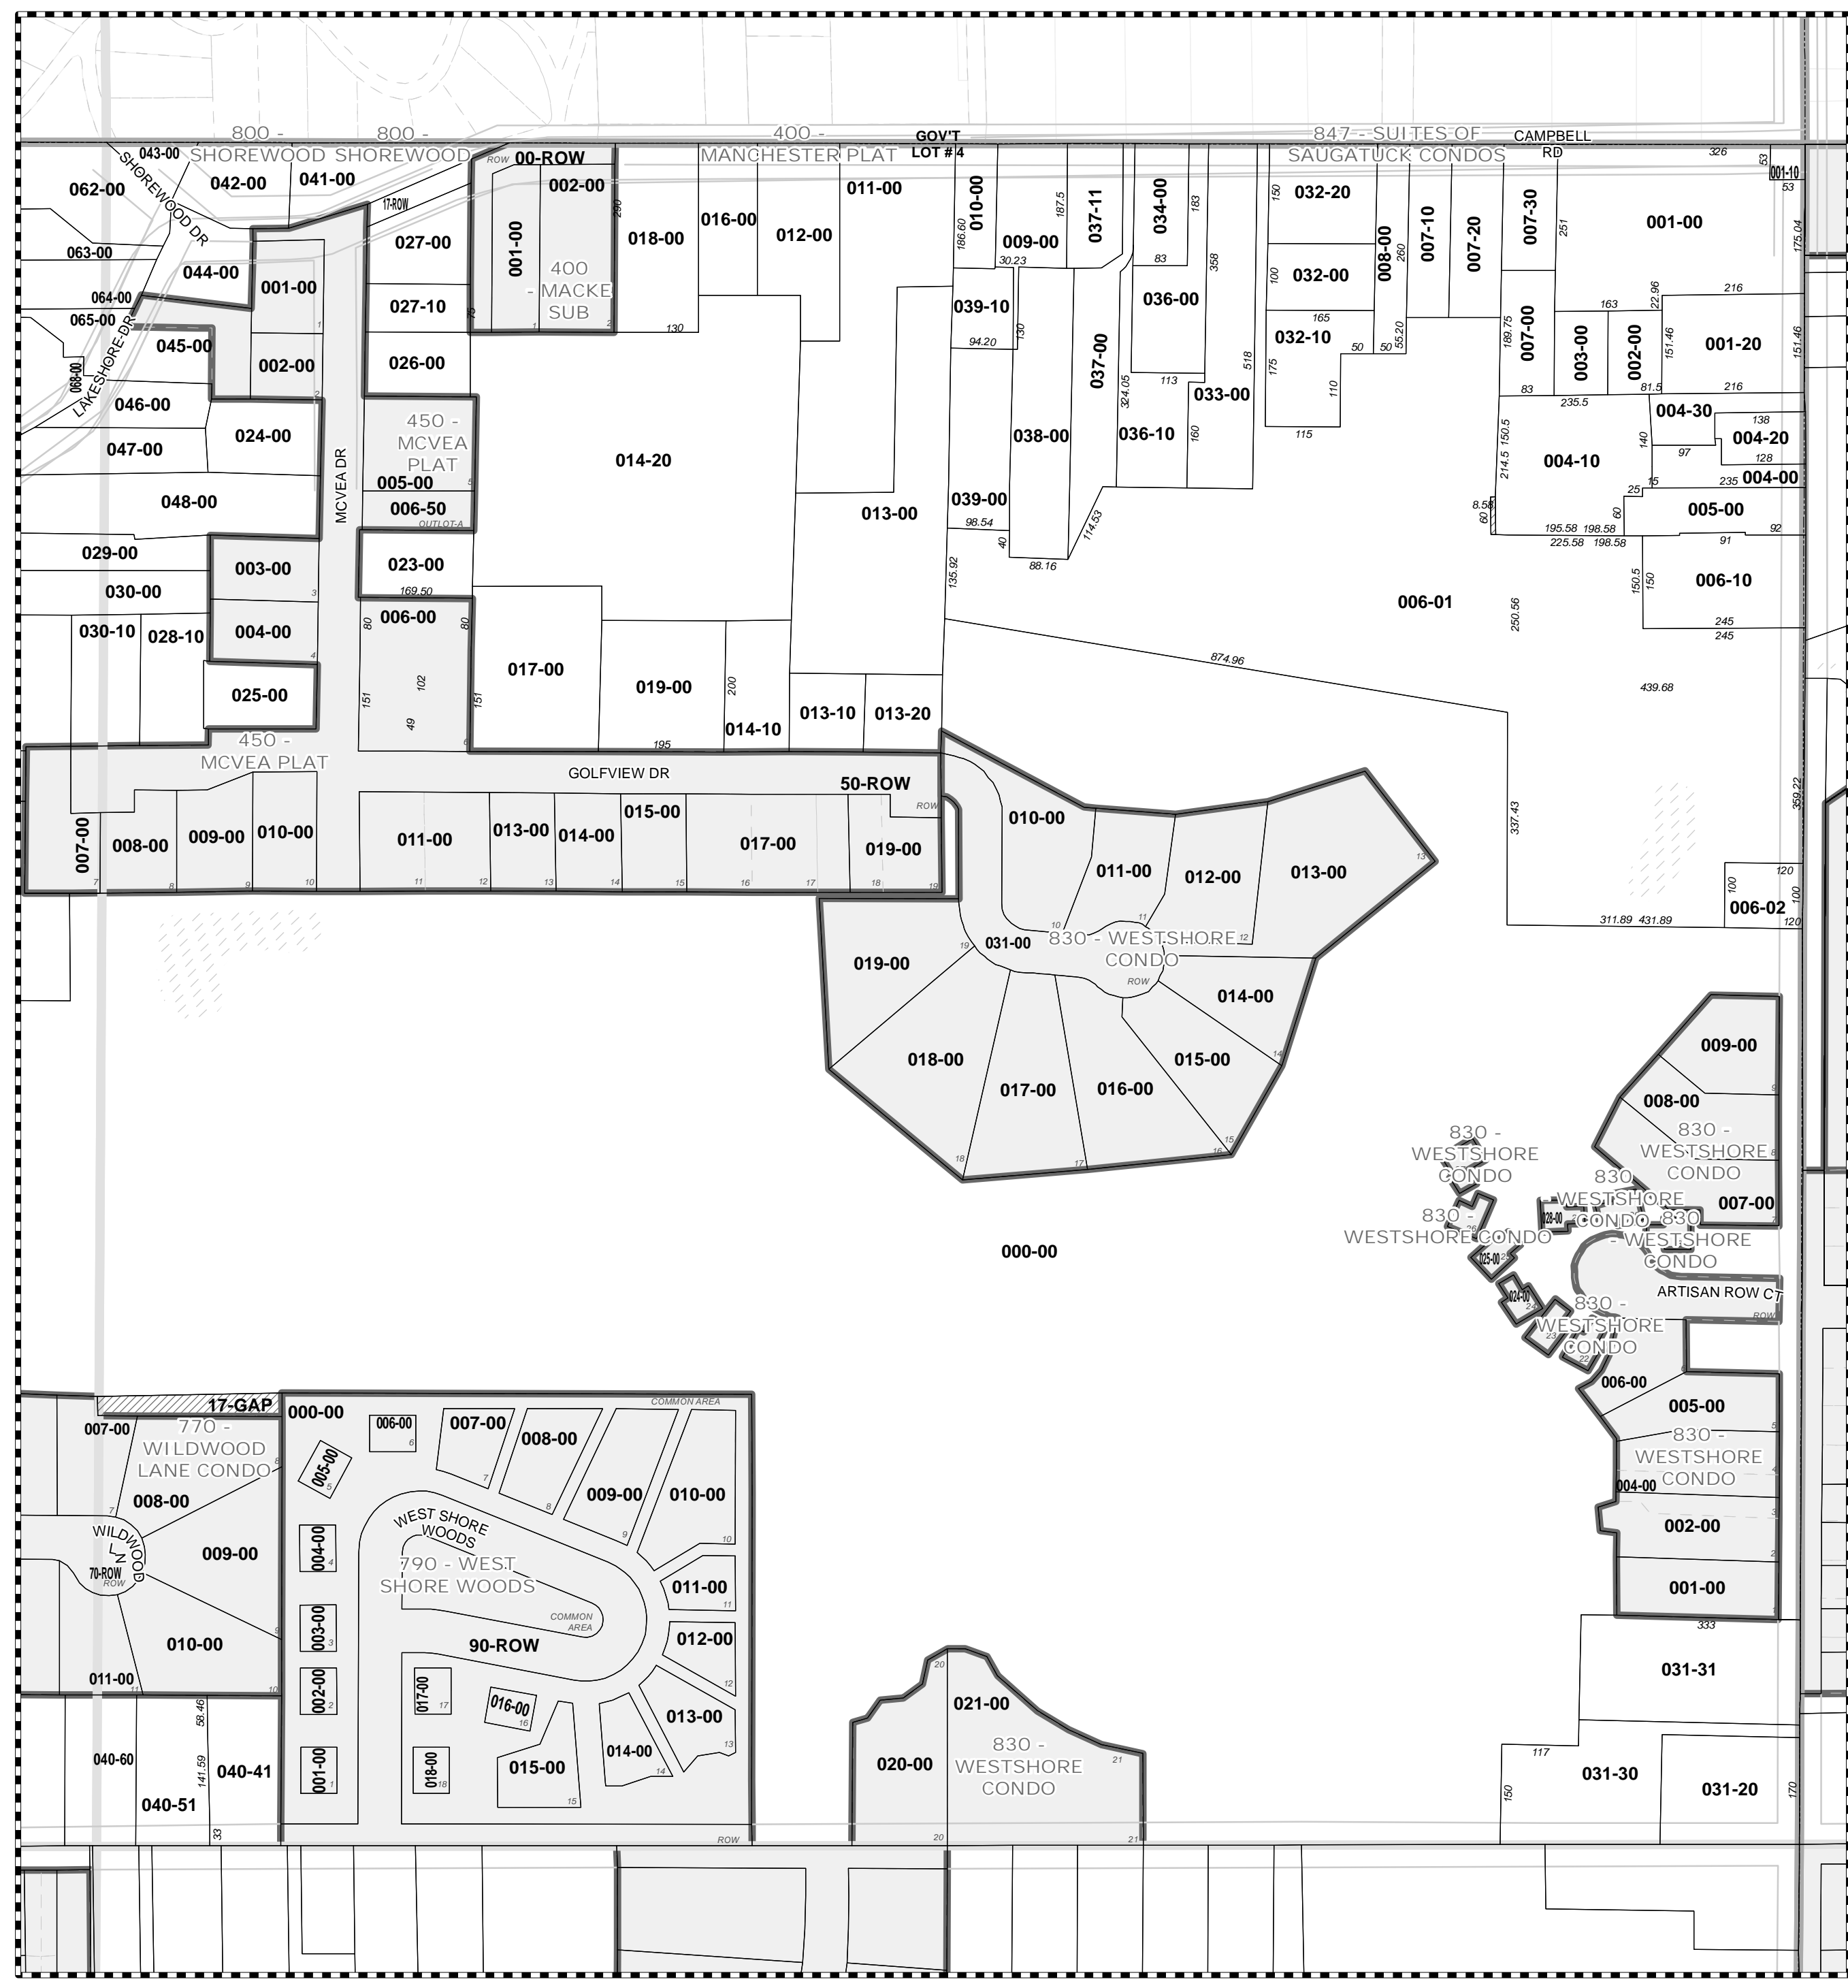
800 - SHOREWOOD
800 - SHOREWOOD
400 - MANCHESTER PLAT
GOV'T LOT # 4
847 - SUITES OF SAUGATUCK CONDOS
CAMPBELL RD
043-00
062-00
042-00
041-00
00-ROW
ROW
002-00
011-00
SHOREWOOD DR
17-ROW
027-00
001-00
018-00
016-00
012-00
010-00
009-00
037-11
034-00
032-20
008-00
007-10
007-20
007-30
001-00
001-10
063-00
044-00
001-00
027-10
400 - MACKE SUB
039-10
036-00
032-00
064-00
065-00
LAKESHORE DR
045-00
002-00
026-00
037-00
032-10
003-00
002-00
001-20
068-00
046-00
024-00
450 - MCVEA PLAT
033-00
007-00
047-00
MCVEA DR
014-20
038-00
036-10
004-30
004-20
004-10
004-00
048-00
005-00
006-50
OUTLOT-A
013-00
039-00
005-00
029-00
003-00
023-00
006-10
030-00
006-00
006-01
030-10
028-10
004-00
017-00
019-00
025-00
014-10
013-10
013-20
450 - MCVEA PLAT
GOLFVIEW DR
50-ROW
ROW
010-00
007-00
008-00
009-00
010-00
011-00
013-00
014-00
015-00
017-00
019-00
011-00
012-00
013-00
006-02
031-00
830 - WESTSHORE CONDO
ROW
019-00
014-00
009-00
018-00
017-00
016-00
015-00
008-00
830 - WESTSHORE CONDO
830 - WESTSHORE CONDO
830 - WESTSHORE CONDO
007-00
830 - WESTSHORE CONDO
830 - WESTSHORE CONDO
000-00
ARTISAN ROW CT
830 - WESTSHORE CONDO
006-00
17-GAP
000-00
006-00
007-00
008-00
COMMON AREA
005-00
007-00
770 - WILDWOOD LANE CONDO
830 - WESTSHORE CONDO
008-00
009-00
010-00
004-00
WEST SHORE WOODS
002-00
WILDWOOD LN
70-ROW
009-00
004-00
790 - WEST SHORE WOODS
011-00
001-00
010-00
003-00
COMMON AREA
90-ROW
012-00
031-31
011-00
002-00
017-00
016-00
021-00
013-00
040-60
040-41
014-00
020-00
830 - WESTSHORE CONDO
031-30
031-20
040-51
001-00
018-00
015-00
ROW